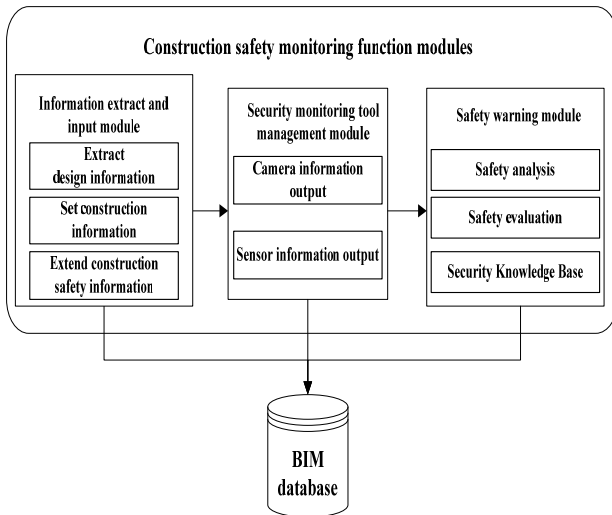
Construction safety monitoring function modules

Information extract and input module

Extract design information

Set construction information

Extend construction safety information

Security monitoring tool management module

Camera information output

Sensor information output

Safety warning module

Safety analysis

Safety evaluation

Security Knowledge Base

BIM database